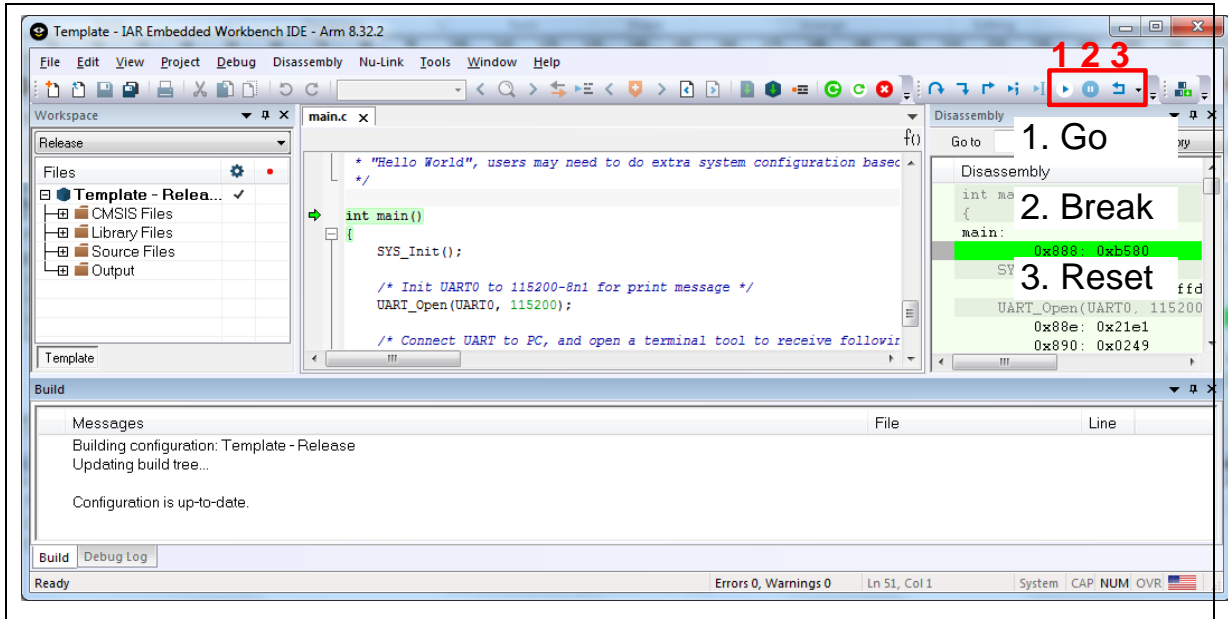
Template - IAR Embedded Workbench IDE - Arm 8.32.2

File Edit View Project Debug Disassembly Nu-Link Tools Window Help

1 2 3

Workspace
Release
Files
Template - Relea... ✓
CMSIS Files
Library Files
Source Files
Output
Template

main.c ×
f()
* "Hello World", users may need to do extra system configuration basec
*/

int main()
{
SYS_Init();

/* Init UART0 to 115200-8n1 for print message */
UART_Open(UART0, 115200);

/* Connect UART to PC, and open a terminal tool to receive followir
III

Disassembly
Go to
1. Go
ory
Disassembly
int ma
{
2. Break
main:
0x888: 0xb580
SY
3. Reset
ffd
UART_Open(UART0, 115200
0x88e: 0x21e1
0x890: 0x0249
III

Build
Messages | File | Line
Building configuration: Template - Release
Updating build tree...

Configuration is up-to-date.

Build | Debug Log

Ready | Errors 0, Warnings 0 | Ln 51, Col 1 | System | CAP | NUM | OVR